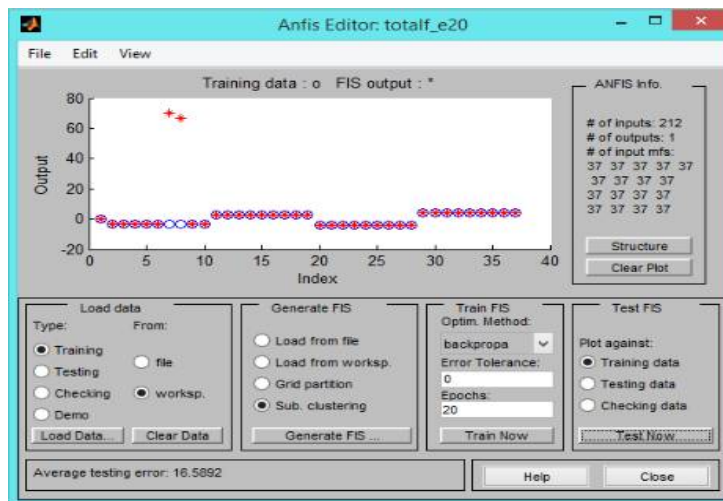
Anfis Editor: totalf_e20

File Edit View

Training data : o FIS output : *

80
60
40
20
0
-20

Output

0 5 10 15 20 25 30 35 40
Index

ANFIS Info.

# of inputs: 212
# of outputs: 1
# of input mfs:
37 37 37 37 37
37 37 37 37
37 37 37 37
37 37 37 37

Structure
Clear Plot

Load data
Type: From:
Training
Testing
Checking
Demo
file
worksp.
Load Data...
Clear Data

Generate FIS
Load from file
Load from worksp.
Grid partition
Sub. clustering
Generate FIS ...

Train FIS
Optim. Method:
backpropa
Error Tolerance:
0
Epochs:
20
Train Now

Test FIS
Plot against:
Training data
Testing data
Checking data
Test Now

Average testing error: 16.5892

Help
Close